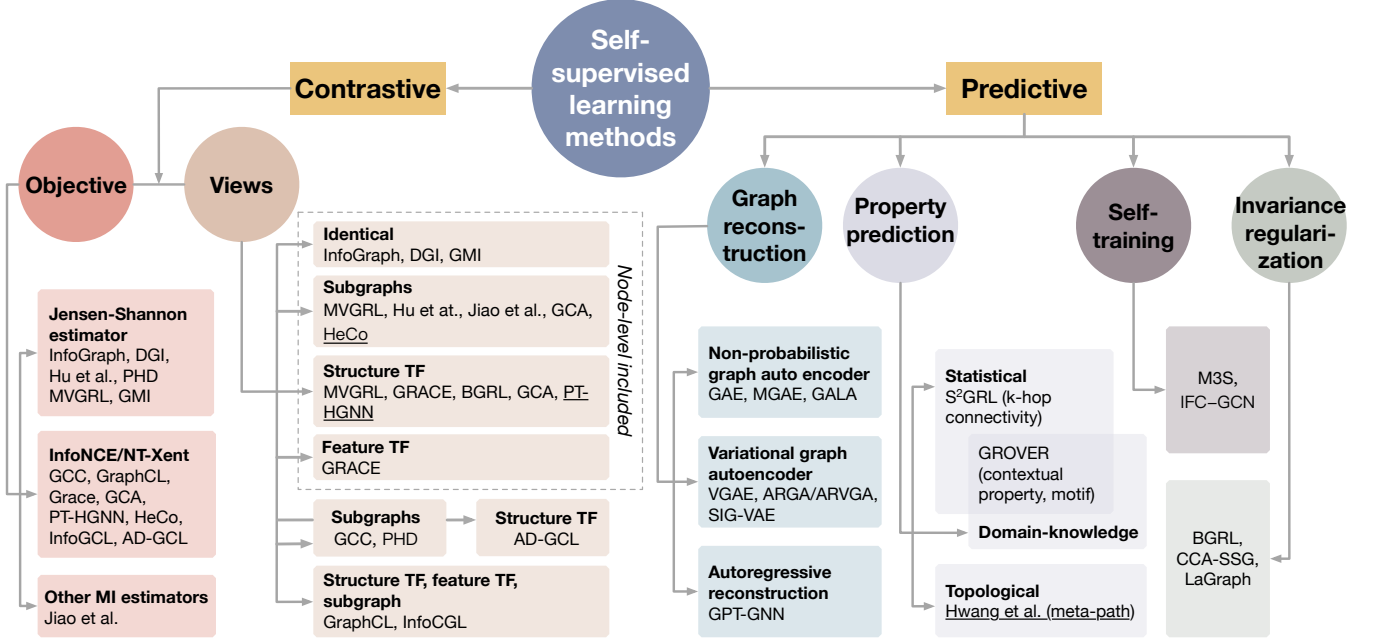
Self-supervised learning methods

Contrastive

Predictive

Objective

Views

Jensen-Shannon estimator
InfoGraph, DGI, Hu et al., PHD MVGRL, GMI

InfoNCE/NT-Xent
GCC, GraphCL, Grace, GCA, PT-HGNN, HeCo, InfoGCL, AD-GCL

Other MI estimators
Jiao et al.

Identical
InfoGraph, DGI, GMI

Subgraphs
MVGRL, Hu et at., Jiao et al., GCA, HeCo

Structure TF
MVGRL, GRACE, BGRL, GCA, PT-HGNN

Feature TF
GRACE

Node-level included

Subgraphs
GCC, PHD

Structure TF
AD-GCL

Structure TF, feature TF, subgraph
GraphCL, InfoCGL

Graph recons-truction

Property prediction

Self-training

Invariance regulari-zation

Non-probabilistic graph auto encoder
GAE, MGAE, GALA

Variational graph autoencoder
VGAE, ARGA/ARVGA, SIG-VAE

Autoregressive reconstruction
GPT-GNN

Statistical
S$^2$GRL (k-hop connectivity)

GROVER (contextual property, motif)

Domain-knowledge

Topological
Hwang et al. (meta-path)

M3S, IFC–GCN

BGRL, CCA-SSG, LaGraph